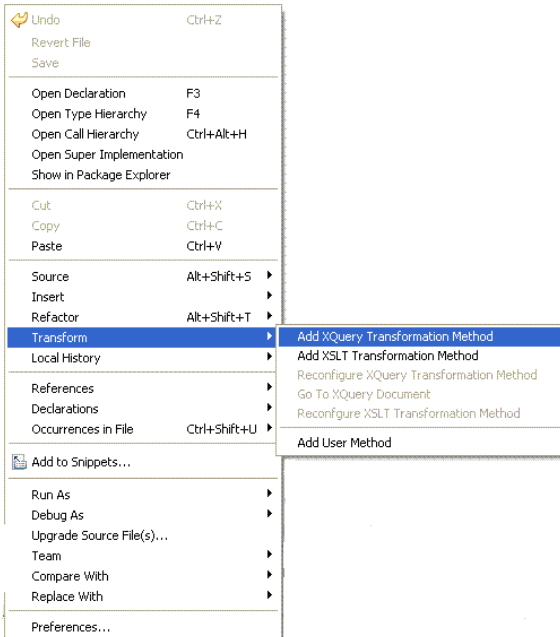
Undo Ctrl+Z
Revert File
Save

Open Declaration F3
Open Type Hierarchy F4
Open Call Hierarchy Ctrl+Alt+H
Open Super Implementation
Show in Package Explorer

Cut Ctrl+X
Copy Ctrl+C
Paste Ctrl+V

Source Alt+Shift+S
Insert
Refactor Alt+Shift+T
Transform
Local History

References
Declarations
Occurrences in File Ctrl+Shift+U

Add to Snippets...

Run As
Debug As
Upgrade Source File(s)...
Team
Compare With
Replace With

Preferences...

Add XQuery Transformation Method
Add XSLT Transformation Method
Reconfigure XQuery Transformation Method
Go To XQuery Document
Reconfgure XSLT Transformation Method

Add User Method